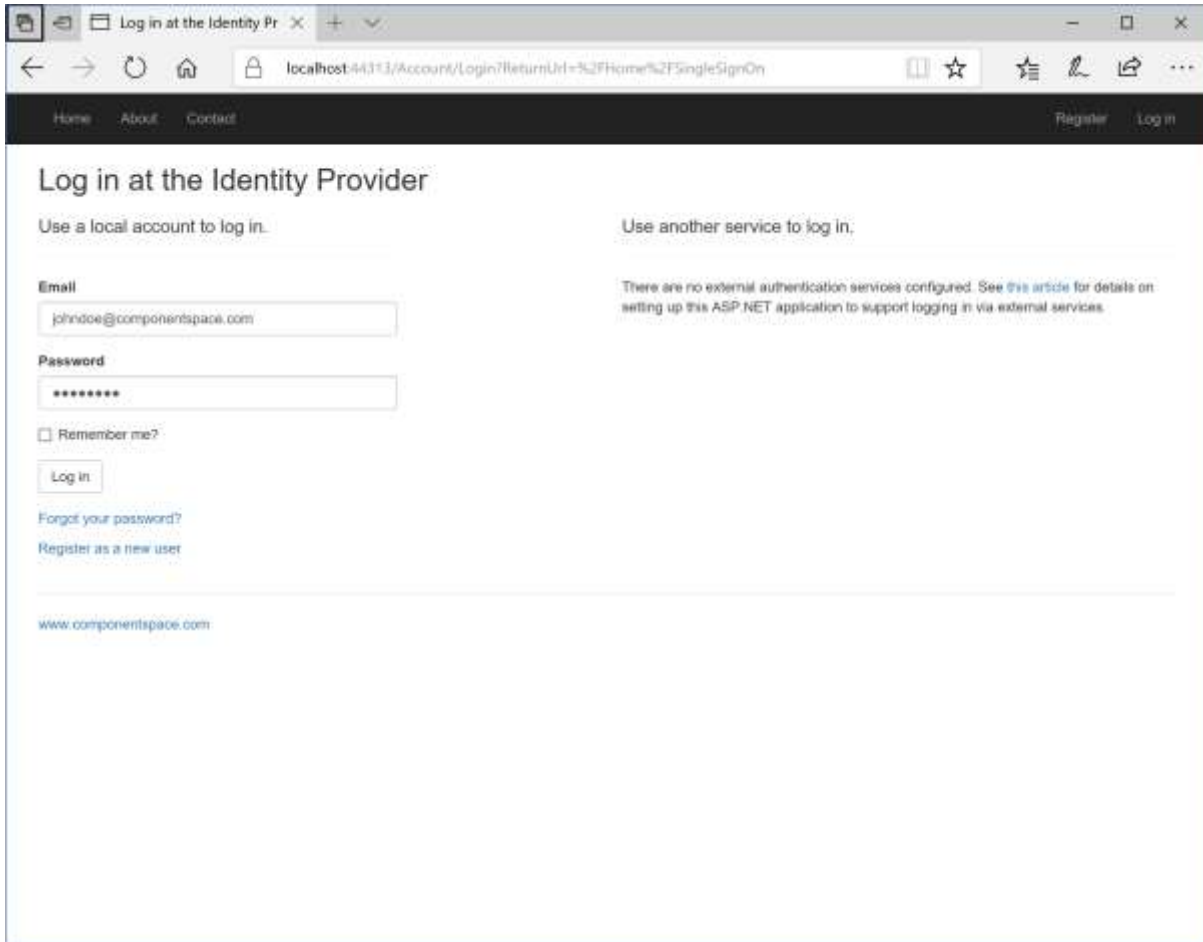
Log in at the Identity Pr

localhost:44313/Account/Login?ReturnUrl=%2FHome%2FSingleSignOn

Home About Contact

Register Log in

Log in at the Identity Provider

Use a local account to log in.

Email

johndoe@componentspace.com

Password

•••••••••

Remember me?

Log in

Forgot your password?

Register as a new user

Use another service to log in.

There are no external authentication services configured. See this article for details on setting up this ASP.NET application to support logging in via external services.

www.componentspace.com